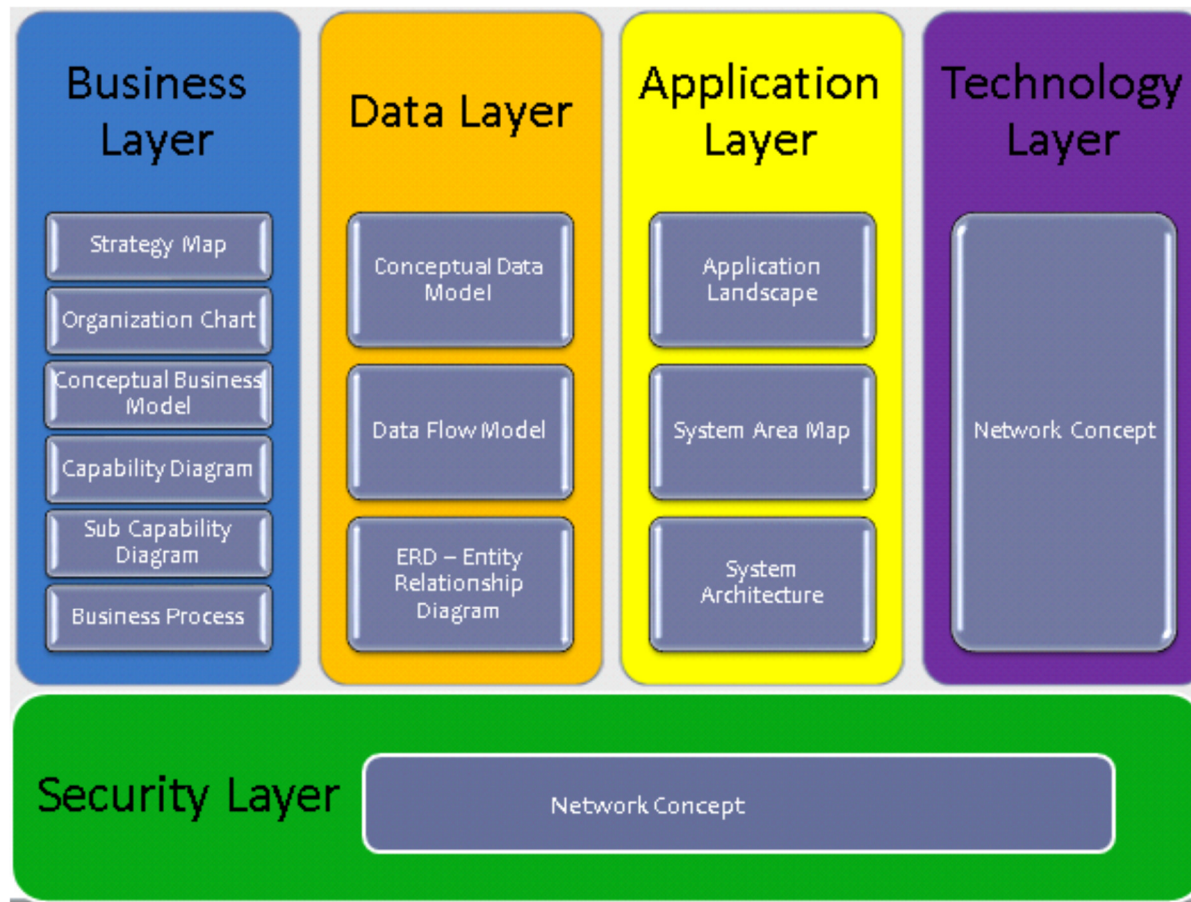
Business Layer

Strategy Map

Organization Chart

Conceptual Business Model

Capability Diagram

Sub Capability Diagram

Business Process

Data Layer

Conceptual Data Model

Data Flow Model

ERD – Entity Relationship Diagram

Application Layer

Application Landscape

System Area Map

System Architecture

Technology Layer

Network Concept

Security Layer

Network Concept